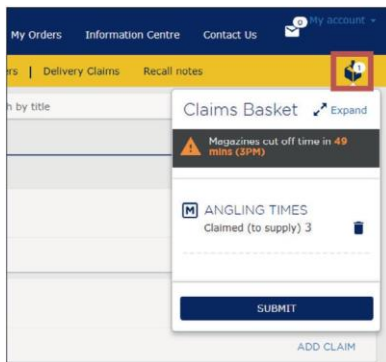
My Orders Information Centre Contact Us 0 My account

rs | Delivery Claims Recall notes 1

h by title

Claims Basket Expand

Magazines cut off time in 49 mins (3PM)

M ANGLING TIMES

Claimed (to supply) 3

SUBMIT

ADD CLAIM